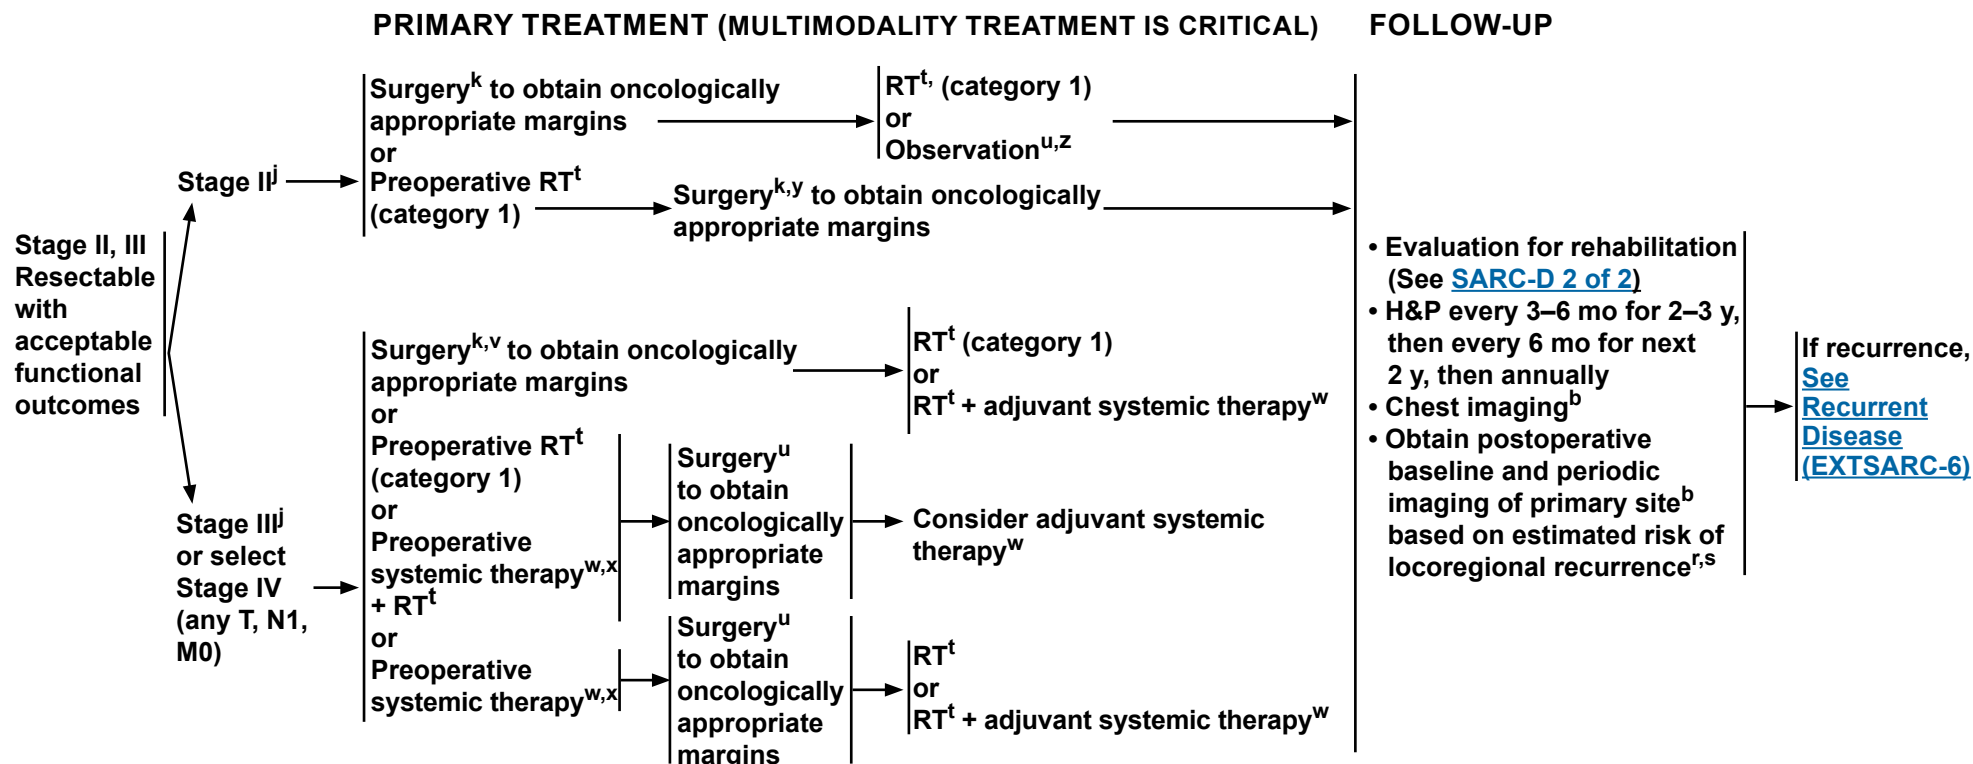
PRIMARY TREATMENT (MULTIMODALITY TREATMENT IS CRITICAL) FOLLOW-UP

Stage II, III Resectable with acceptable functional outcomes

Stage II$^{j}$

Surgery$^{k}$ to obtain oncologically appropriate margins
or
Preoperative RT$^{t}$ (category 1)

RT$^{t,}$ (category 1)
or
Observation$^{u,z}$

Surgery$^{k,y}$ to obtain oncologically appropriate margins

Stage III$^{j}$ or select Stage IV (any T, N1, M0)

Surgery$^{k,v}$ to obtain oncologically appropriate margins
or
Preoperative RT$^{t}$ (category 1)
or
Preoperative systemic therapy$^{w,x}$ + RT$^{t}$
or
Preoperative systemic therapy$^{w,x}$

RT$^{t}$ (category 1)
or
RT$^{t}$ + adjuvant systemic therapy$^{w}$

Surgery$^{u}$ to obtain oncologically appropriate margins

Consider adjuvant systemic therapy$^{w}$

Surgery$^{u}$ to obtain oncologically appropriate margins

RT$^{t}$
or
RT$^{t}$ + adjuvant systemic therapy$^{w}$

• Evaluation for rehabilitation (See SARC-D 2 of 2)
• H&P every 3–6 mo for 2–3 y, then every 6 mo for next 2 y, then annually
• Chest imaging$^{b}$
• Obtain postoperative baseline and periodic imaging of primary site$^{b}$ based on estimated risk of locoregional recurrence$^{r,s}$

If recurrence, See Recurrent Disease (EXTSARC-6)